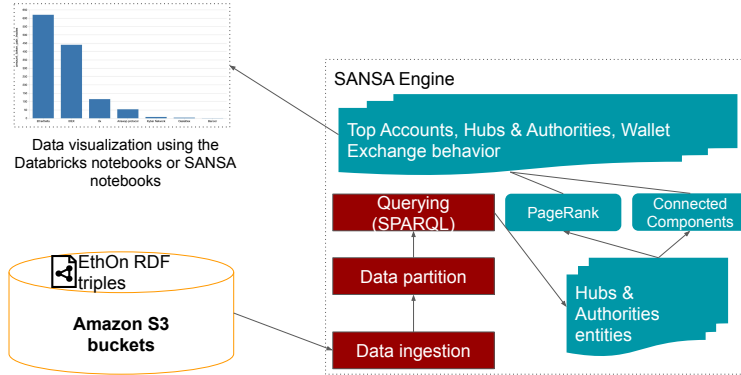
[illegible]

Data visualization using the Databricks notebooks or SANSA notebooks

SANSA Engine

Top Accounts, Hubs & Authorities, Wallet Exchange behavior

Querying (SPARQL)

PageRank

Connected Components

Data partition

Hubs & Authorities entities

EthOn RDF triples

Amazon S3 buckets

Data ingestion